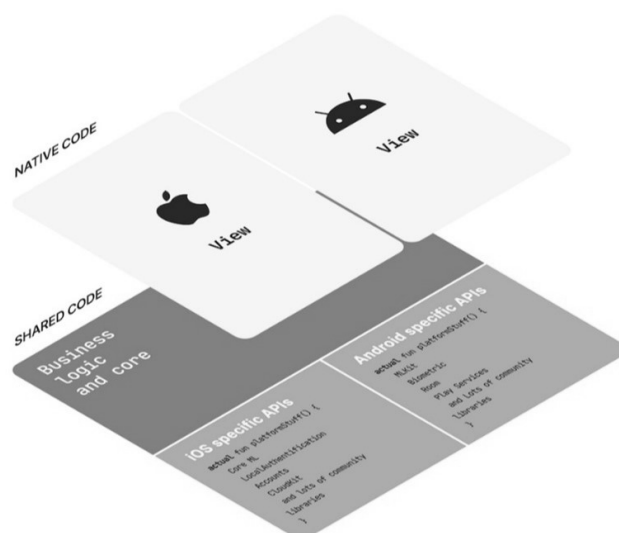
NATIVE CODE

View

View

SHARED CODE

Business logic and core

iOS specific APIs

actual fun platformStuff() {
Core ML
LocalAuthentification
Accounts
CloudKit
and lots of community libraries
}

Android specific APIs

actual fun platformStuff() {
Mlkit
Biometric
Room
Play Services
and lots of community libraries
}